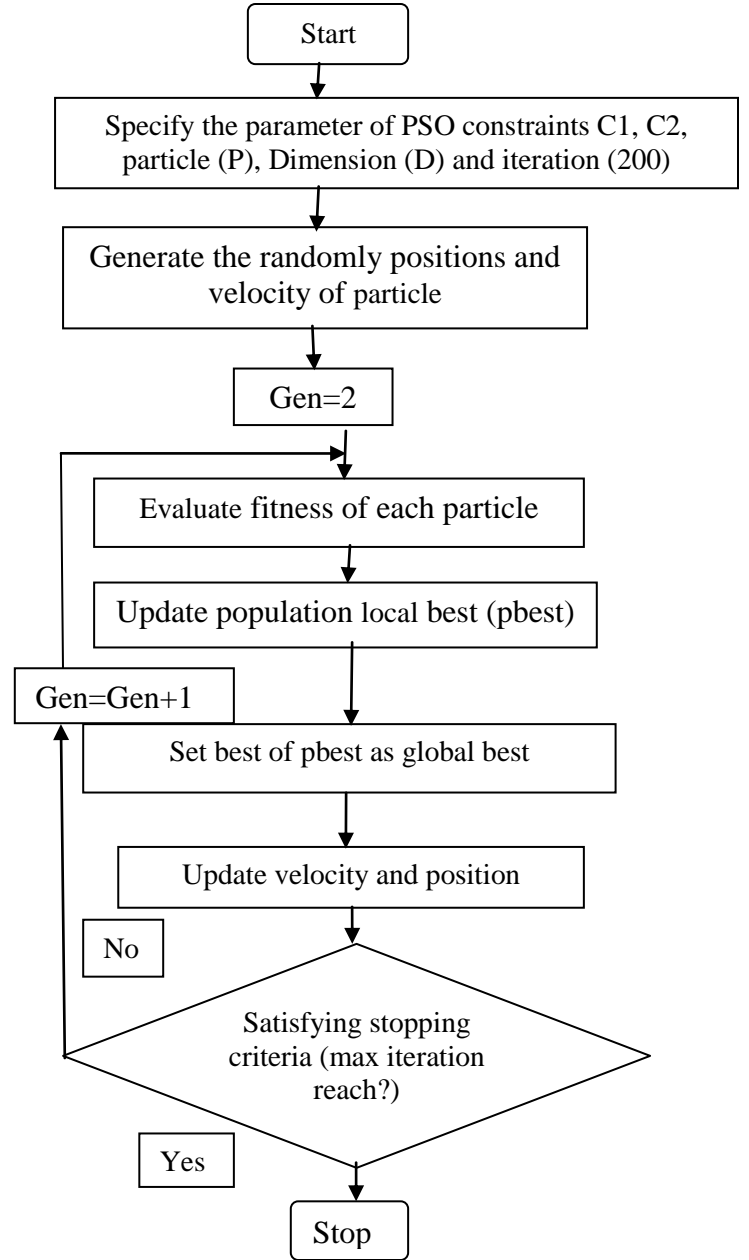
Start

Specify the parameter of PSO constraints C1, C2, particle (P), Dimension (D) and iteration (200)

Generate the randomly positions and velocity of particle

Gen=2

Evaluate fitness of each particle

Update population local best (pbest)

Gen=Gen+1

Set best of pbest as global best

Update velocity and position

No

Satisfying stopping criteria (max iteration reach?)

Yes

Stop